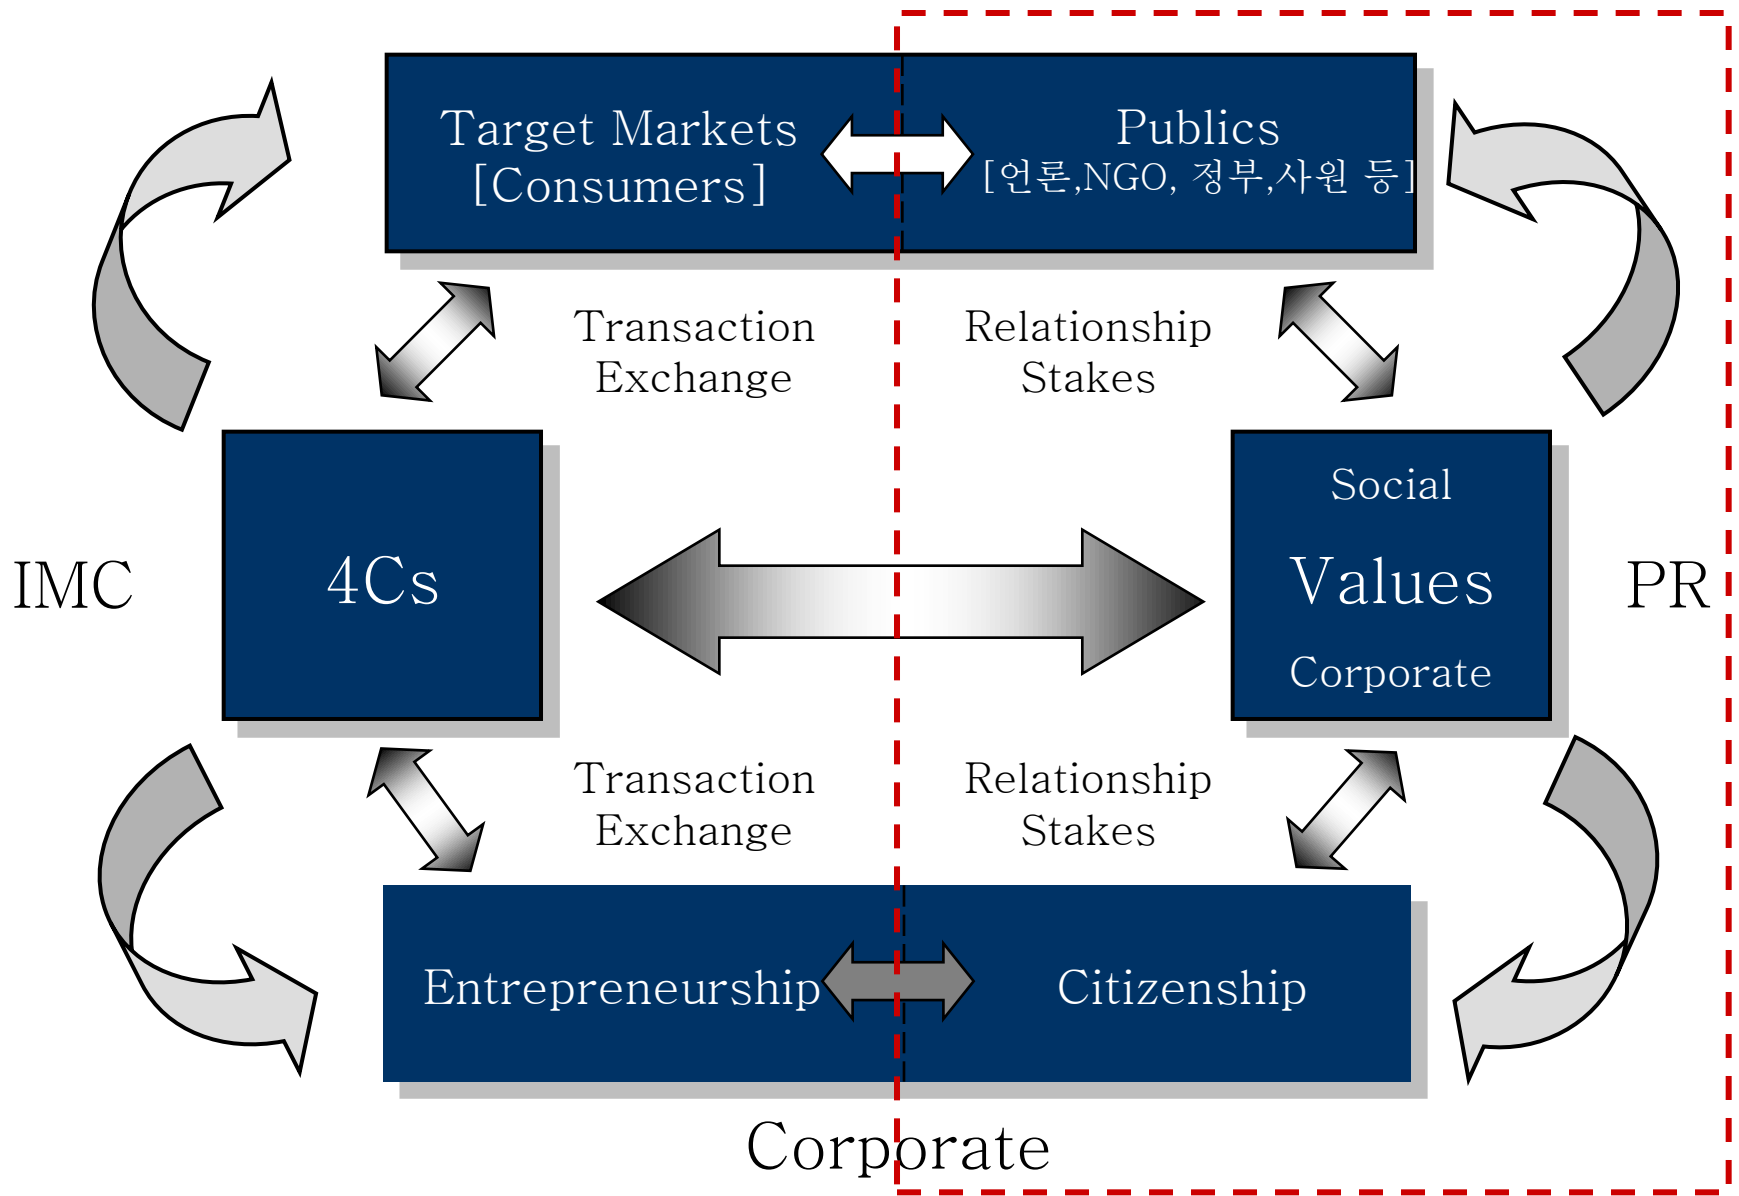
Target Markets
[Consumers]

Publics
[언론,NGO, 정부,사원 등]

Transaction
Exchange

Relationship
Stakes

IMC

4Cs

Social
Values
Corporate

PR

Transaction
Exchange

Relationship
Stakes

Entrepreneurship

Citizenship

Corporate